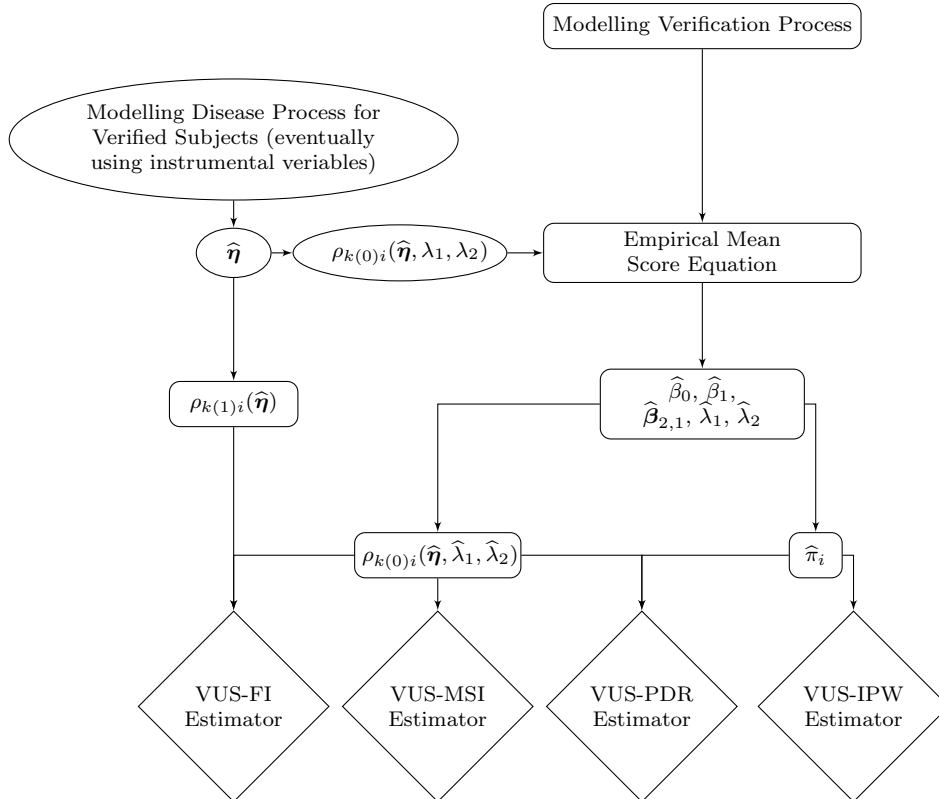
Modelling Verification Process

Modelling Disease Process for Verified Subjects (eventually using instrumental veriables)

$\widehat{\boldsymbol{\eta}}$

$\rho_{k(0)i}(\widehat{\boldsymbol{\eta}}, \lambda_1, \lambda_2)$

Empirical Mean Score Equation

$\rho_{k(1)i}(\widehat{\boldsymbol{\eta}})$

$\widehat{\beta}_0, \widehat{\beta}_1, \widehat{\boldsymbol{\beta}}_{2,1}, \widehat{\lambda}_1, \widehat{\lambda}_2$

$\rho_{k(0)i}(\widehat{\boldsymbol{\eta}}, \widehat{\lambda}_1, \widehat{\lambda}_2)$

$\widehat{\pi}_i$

VUS-FI Estimator

VUS-MSI Estimator

VUS-PDR Estimator

VUS-IPW Estimator